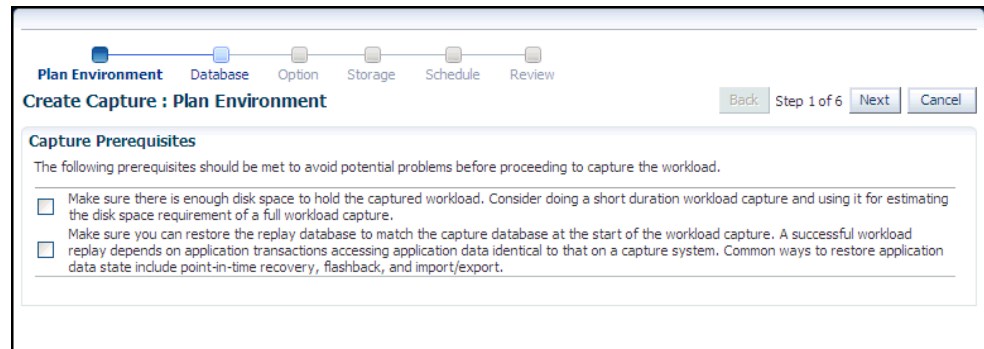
Plan Environment Database Option Storage Schedule Review

Create Capture : Plan Environment

Back Step 1 of 6 Next Cancel

Capture Prerequisites

The following prerequisites should be met to avoid potential problems before proceeding to capture the workload.

Make sure there is enough disk space to hold the captured workload. Consider doing a short duration workload capture and using it for estimating the disk space requirement of a full workload capture.

Make sure you can restore the replay database to match the capture database at the start of the workload capture. A successful workload replay depends on application transactions accessing application data identical to that on a capture system. Common ways to restore application data state include point-in-time recovery, flashback, and import/export.